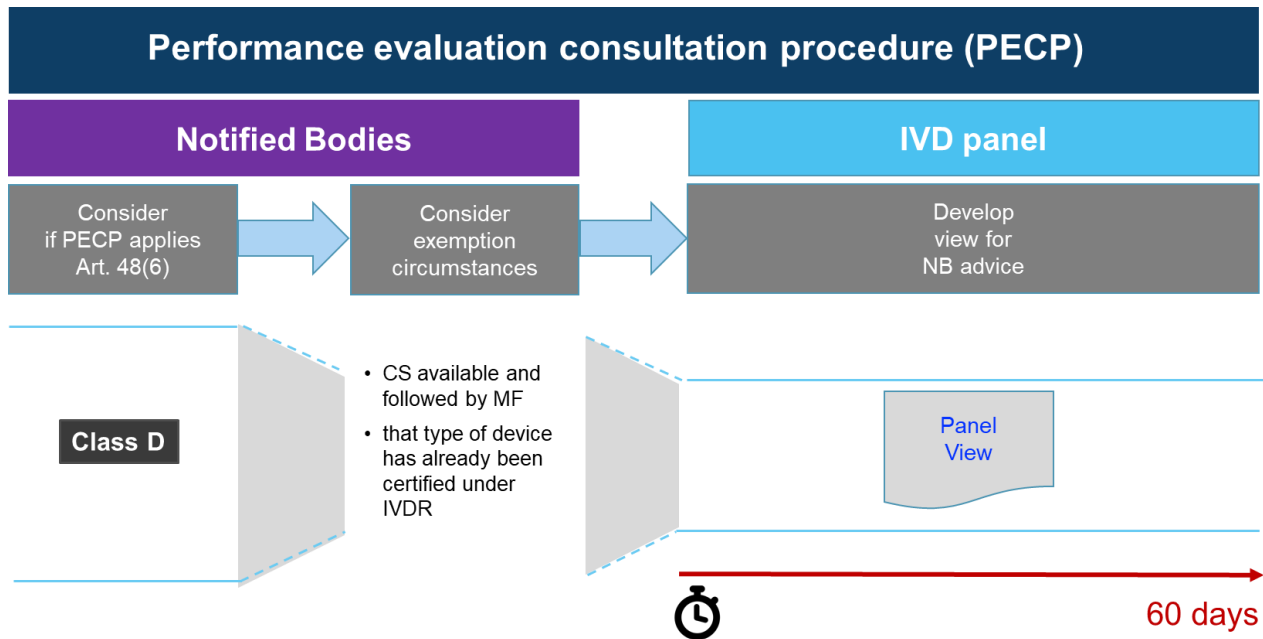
Performance evaluation consultation procedure (PECP)

Notified Bodies

IVD panel

Consider if PECP applies Art. 48(6)

Consider exemption circumstances

Develop view for NB advice

Class D

• CS available and followed by MF
• that type of device has already been certified under IVDR

Panel View

60 days